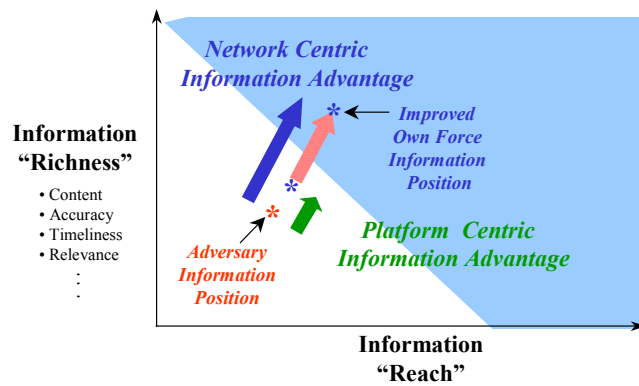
Network Centric Information Advantage

Improved Own Force Information Position

Information "Richness"
• Content
• Accuracy
• Timeliness
• Relevance
⋮

Adversary Information Position

Platform Centric Information Advantage

Information "Reach"